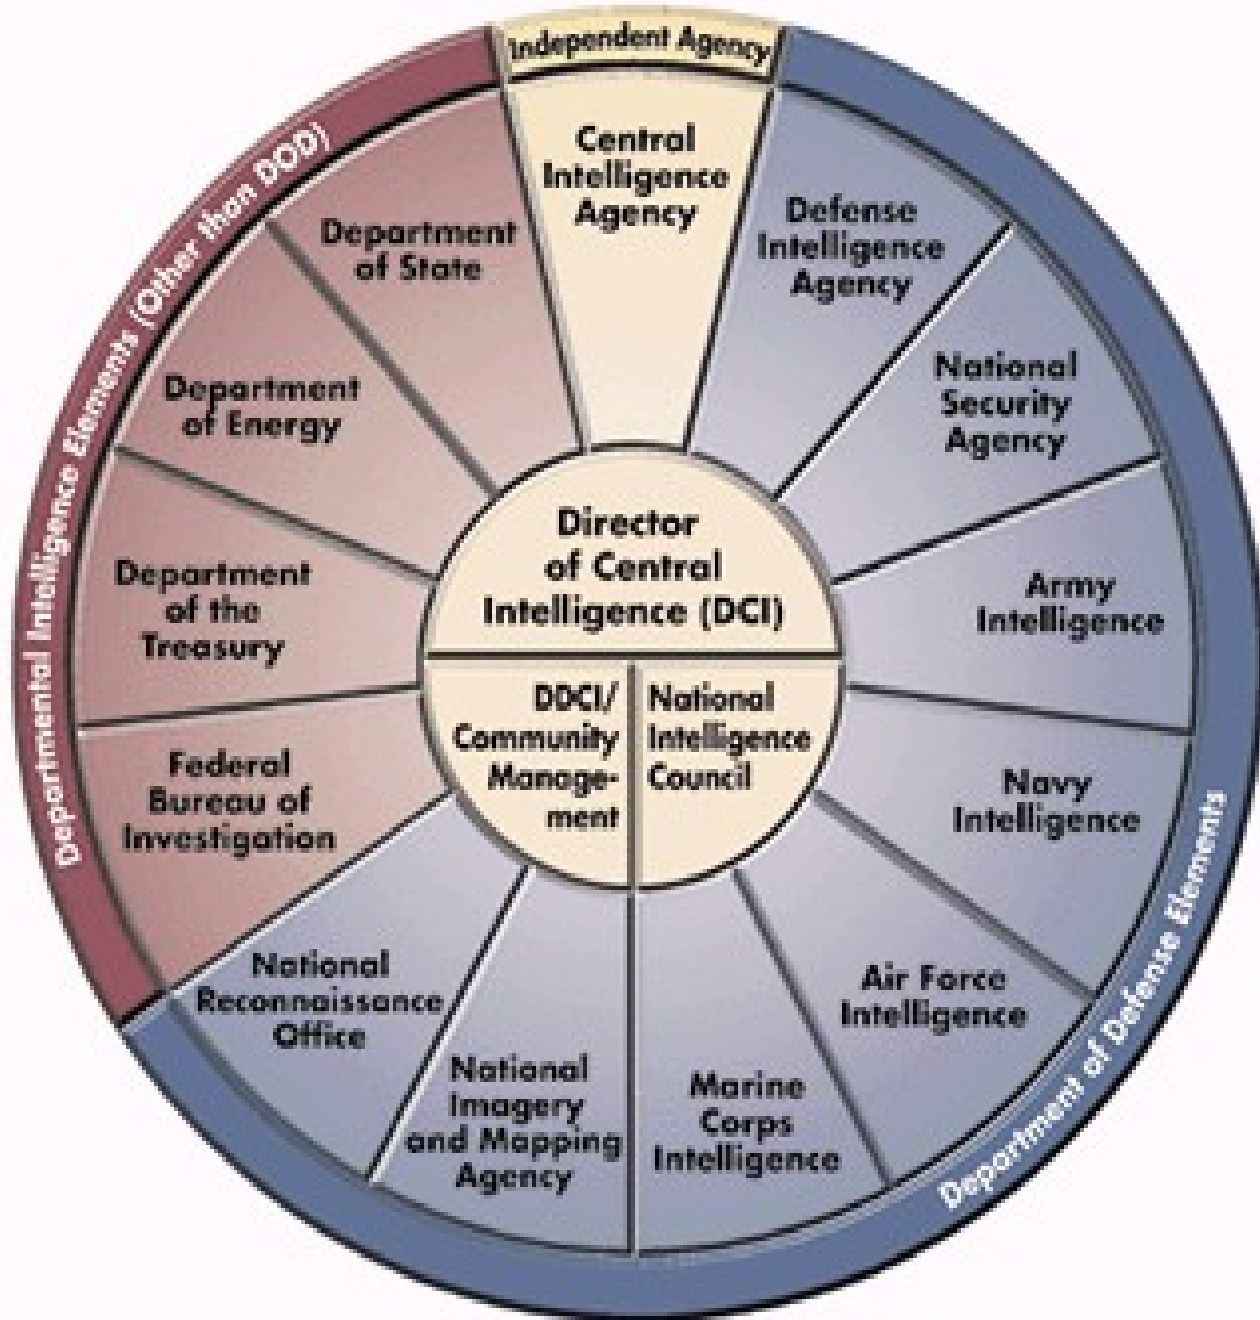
Independent Agency

Central Intelligence Agency

Departmental Intelligence Elements (Other than DOD)

Department of State

Department of Energy

Department of the Treasury

Federal Bureau of Investigation

Defense Intelligence Agency

National Security Agency

Army Intelligence

Navy Intelligence

Air Force Intelligence

Marine Corps Intelligence

National Imagery and Mapping Agency

National Reconnaissance Office

Department of Defense Elements

Director of Central Intelligence (DCI)

DDCI/ Community Management

National Intelligence Council